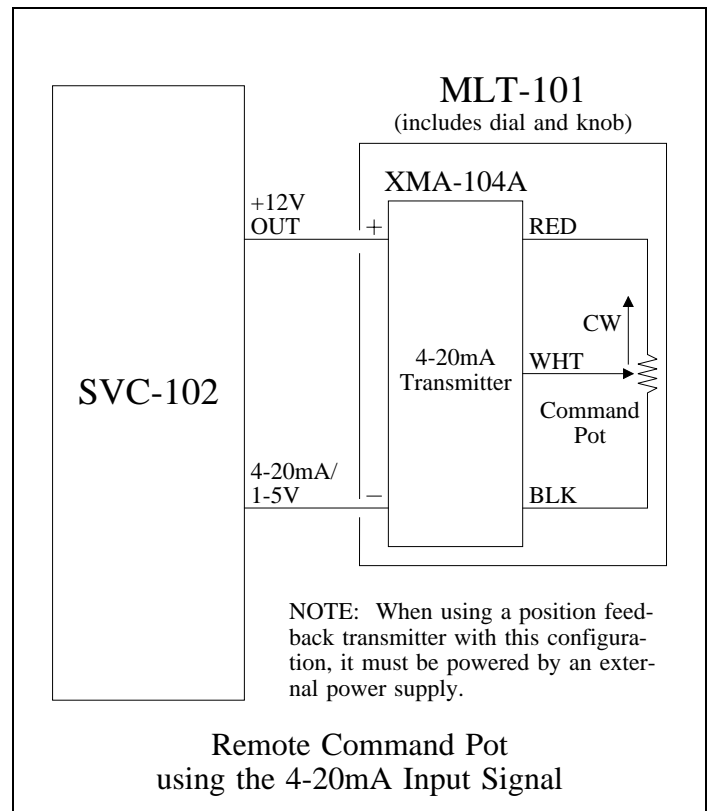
MLT-101
(includes dial and knob)

XMA-104A

+12V
OUT

+

RED

CW

4-20mA
Transmitter

WHT

SVC-102

Command
Pot

4-20mA/
1-5V

−

BLK

NOTE: When using a position feedback transmitter with this configuration, it must be powered by an external power supply.

Remote Command Pot
using the 4-20mA Input Signal